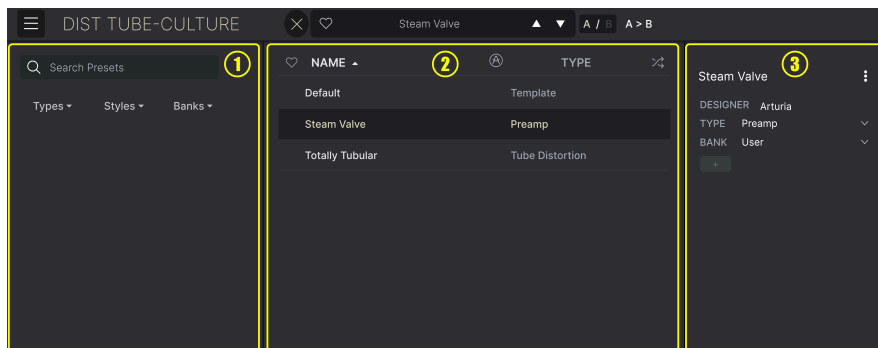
DIST TUBE-CULTURE

Steam Valve

A / B A > B

Search Presets

1

Types ▾ Styles ▾ Banks ▾

NAME ▴

2

TYPE

| NAME | TYPE |
|---|---|
| Default | Template |
| Steam Valve | Preamp |
| Totally Tubular | Tube Distortion |

Steam Valve

3

DESIGNER Arturia
TYPE Preamp
BANK User

+